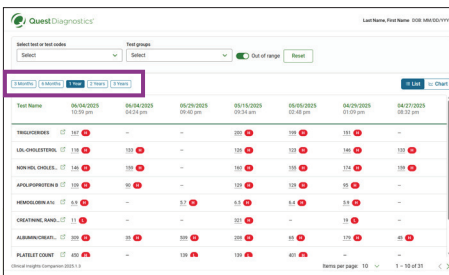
Quest Diagnostics

Last Name, First Name DOB: MM/DD/YYY

Select test or test codes

Select

Test groups

Select

Out of range

Reset

3 Months | 6 Months | 1 Year | 2 Years | 3 Years

List | Chart

| Test Name | 06/04/2025 10:59 pm | 06/04/2025 04:24 pm | 05/29/2025 09:40 pm | 05/15/2025 09:34 am | 05/05/2025 02:48 pm | 04/29/2025 01:09 pm | 04/27/2025 08:32 pm |
|---|---|---|---|---|---|---|---|
| TRIGLYCERIDES | 167 H | – | – | 200 H | 199 H | 161 H | – |
| LDL-CHOLESTEROL | 116 H | 133 H | – | 120 H | 123 H | 140 H | 133 H |
| NON-HDL CHOLES... | 146 H | 159 H | – | 160 H | 155 H | 174 H | 159 H |
| APOLIPOPROTEIN B | 109 H | 92 H | – | 120 H | 125 H | 95 H | – |
| HEMOGLOBIN A1c | 6.9 H | – | 5.7 H | 6.3 H | 6.4 H | 5.4 H | – |
| CREATININE, RAND... | 11 L | – | – | 321 H | – | 19 L | – |
| ALBUMIN/CREATI... | 309 H | 35 H | 609 H | 328 H | 65 H | 179 H | 45 H |
| PLATELET COUNT | 450 H | – | 139 L | 159 | 401 H | – | – |

Clinical Insights Companion 2025.1.0

Items per page: 10

1 – 10 of 31